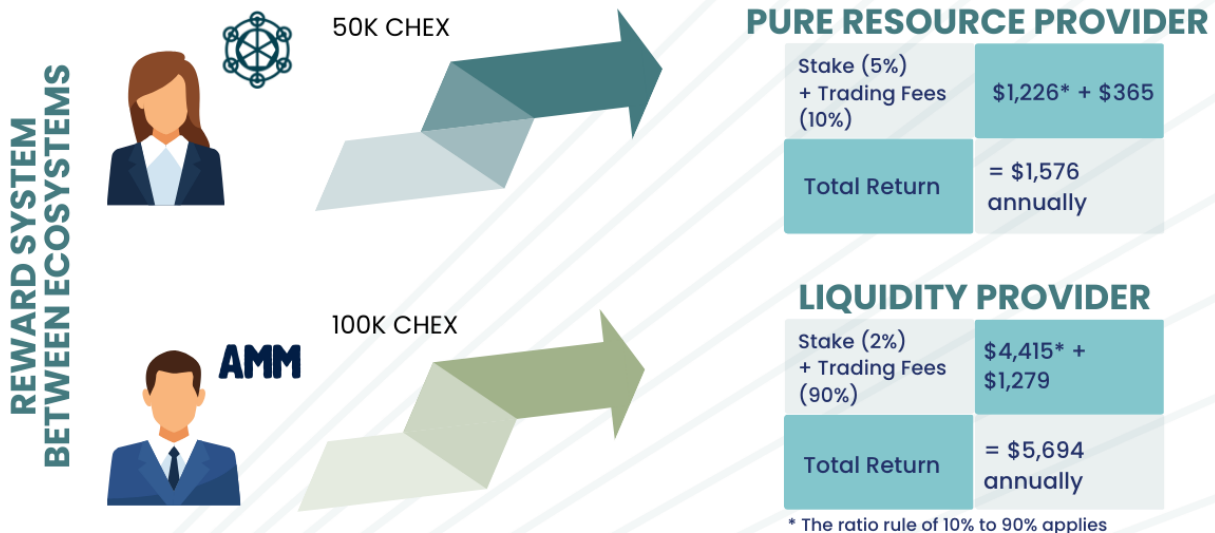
REWARD SYSTEM
BETWEEN ECOSYSTEMS

50K CHEX

PURE RESOURCE PROVIDER

| Stake (5%) + Trading Fees (10%) | $1,226* + $365 |
|---|---|
| Total Return | = $1,576 annually |

AMM

100K CHEX

LIQUIDITY PROVIDER

| Stake (2%) + Trading Fees (90%) | $4,415* + $1,279 |
|---|---|
| Total Return | = $5,694 annually |

* The ratio rule of 10% to 90% applies